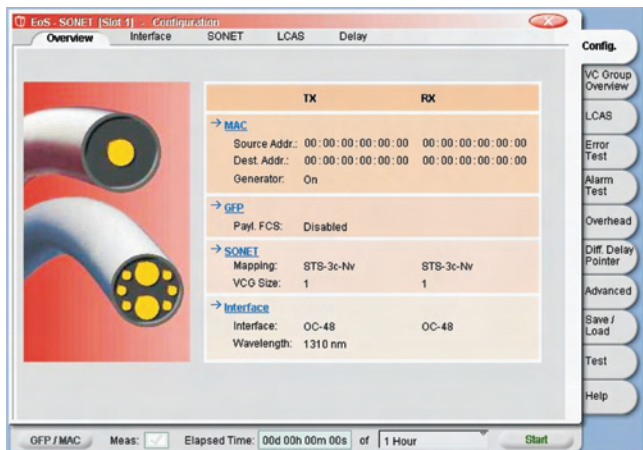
EoS - SONET [Slot 1] - Configuration

Overview Interface SONET LCAS Delay

Config.
VC Group Overview
LCAS
Error Test
Alarm Test
Overhead
Diff. Delay Pointer
Advanced
Save / Load
Test
Help

| | TX | RX |
|---|---|---|
| → MAC | | |
| Source Addr.: | 00 : 00 : 00 : 00 : 00 : 00 | 00 : 00 : 00 : 00 : 00 : 00 |
| Dest. Addr.: | 00 : 00 : 00 : 00 : 00 : 00 | 00 : 00 : 00 : 00 : 00 : 00 |
| Generator: | On | |
| → GFP | | |
| Payl. FCS: | Disabled | |
| → SONET | | |
| Mapping: | STS-3c-Nv | STS-3c-Nv |
| VCG Size: | 1 | 1 |
| → Interface | | |
| Interface: | OC-48 | OC-48 |
| Wavelength: | 1310 nm | |

GFP / MAC Meas: Elapsed Time: 00d 00h 00m 00s of 1 Hour Start